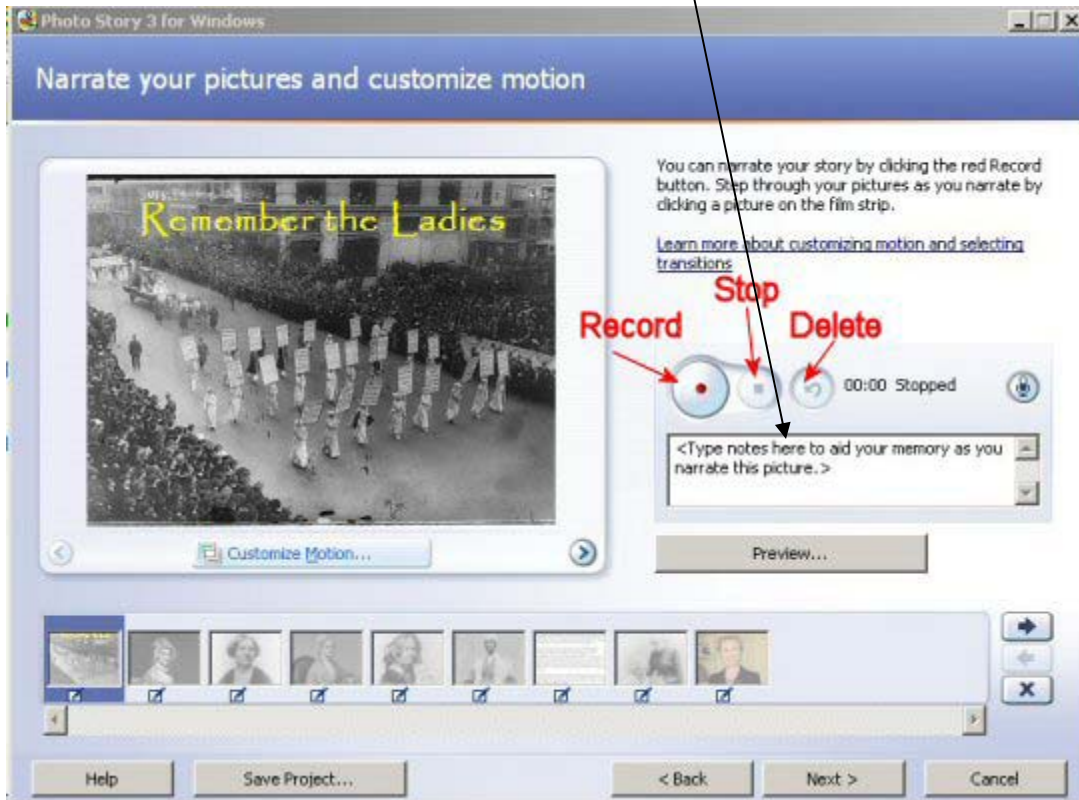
Photo Story 3 for Windows

Narrate your pictures and customize motion

Remember the Ladies

You can narrate your story by clicking the red Record button. Step through your pictures as you narrate by clicking a picture on the film strip.

Learn more about customizing motion and selecting transitions

Stop

Record

Delete

00:00 Stopped

<Type notes here to aid your memory as you narrate this picture.>

Customize Motion...

Preview...

Help

Save Project...

< Back

Next >

Cancel